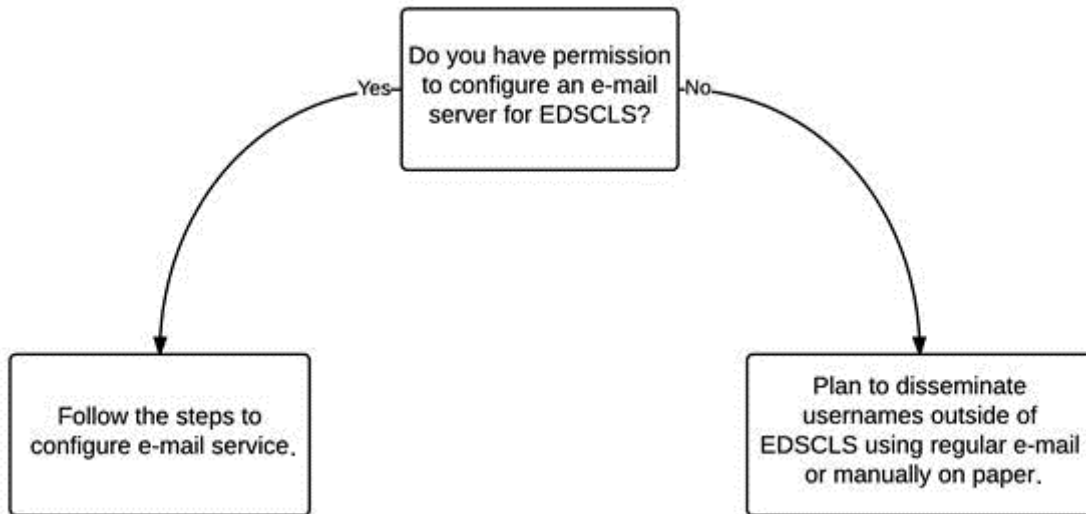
Do you have permission to configure an e-mail server for EDSCLS?

Yes

No

Follow the steps to configure e-mail service.

Plan to disseminate usernames outside of EDSCLS using regular e-mail or manually on paper.